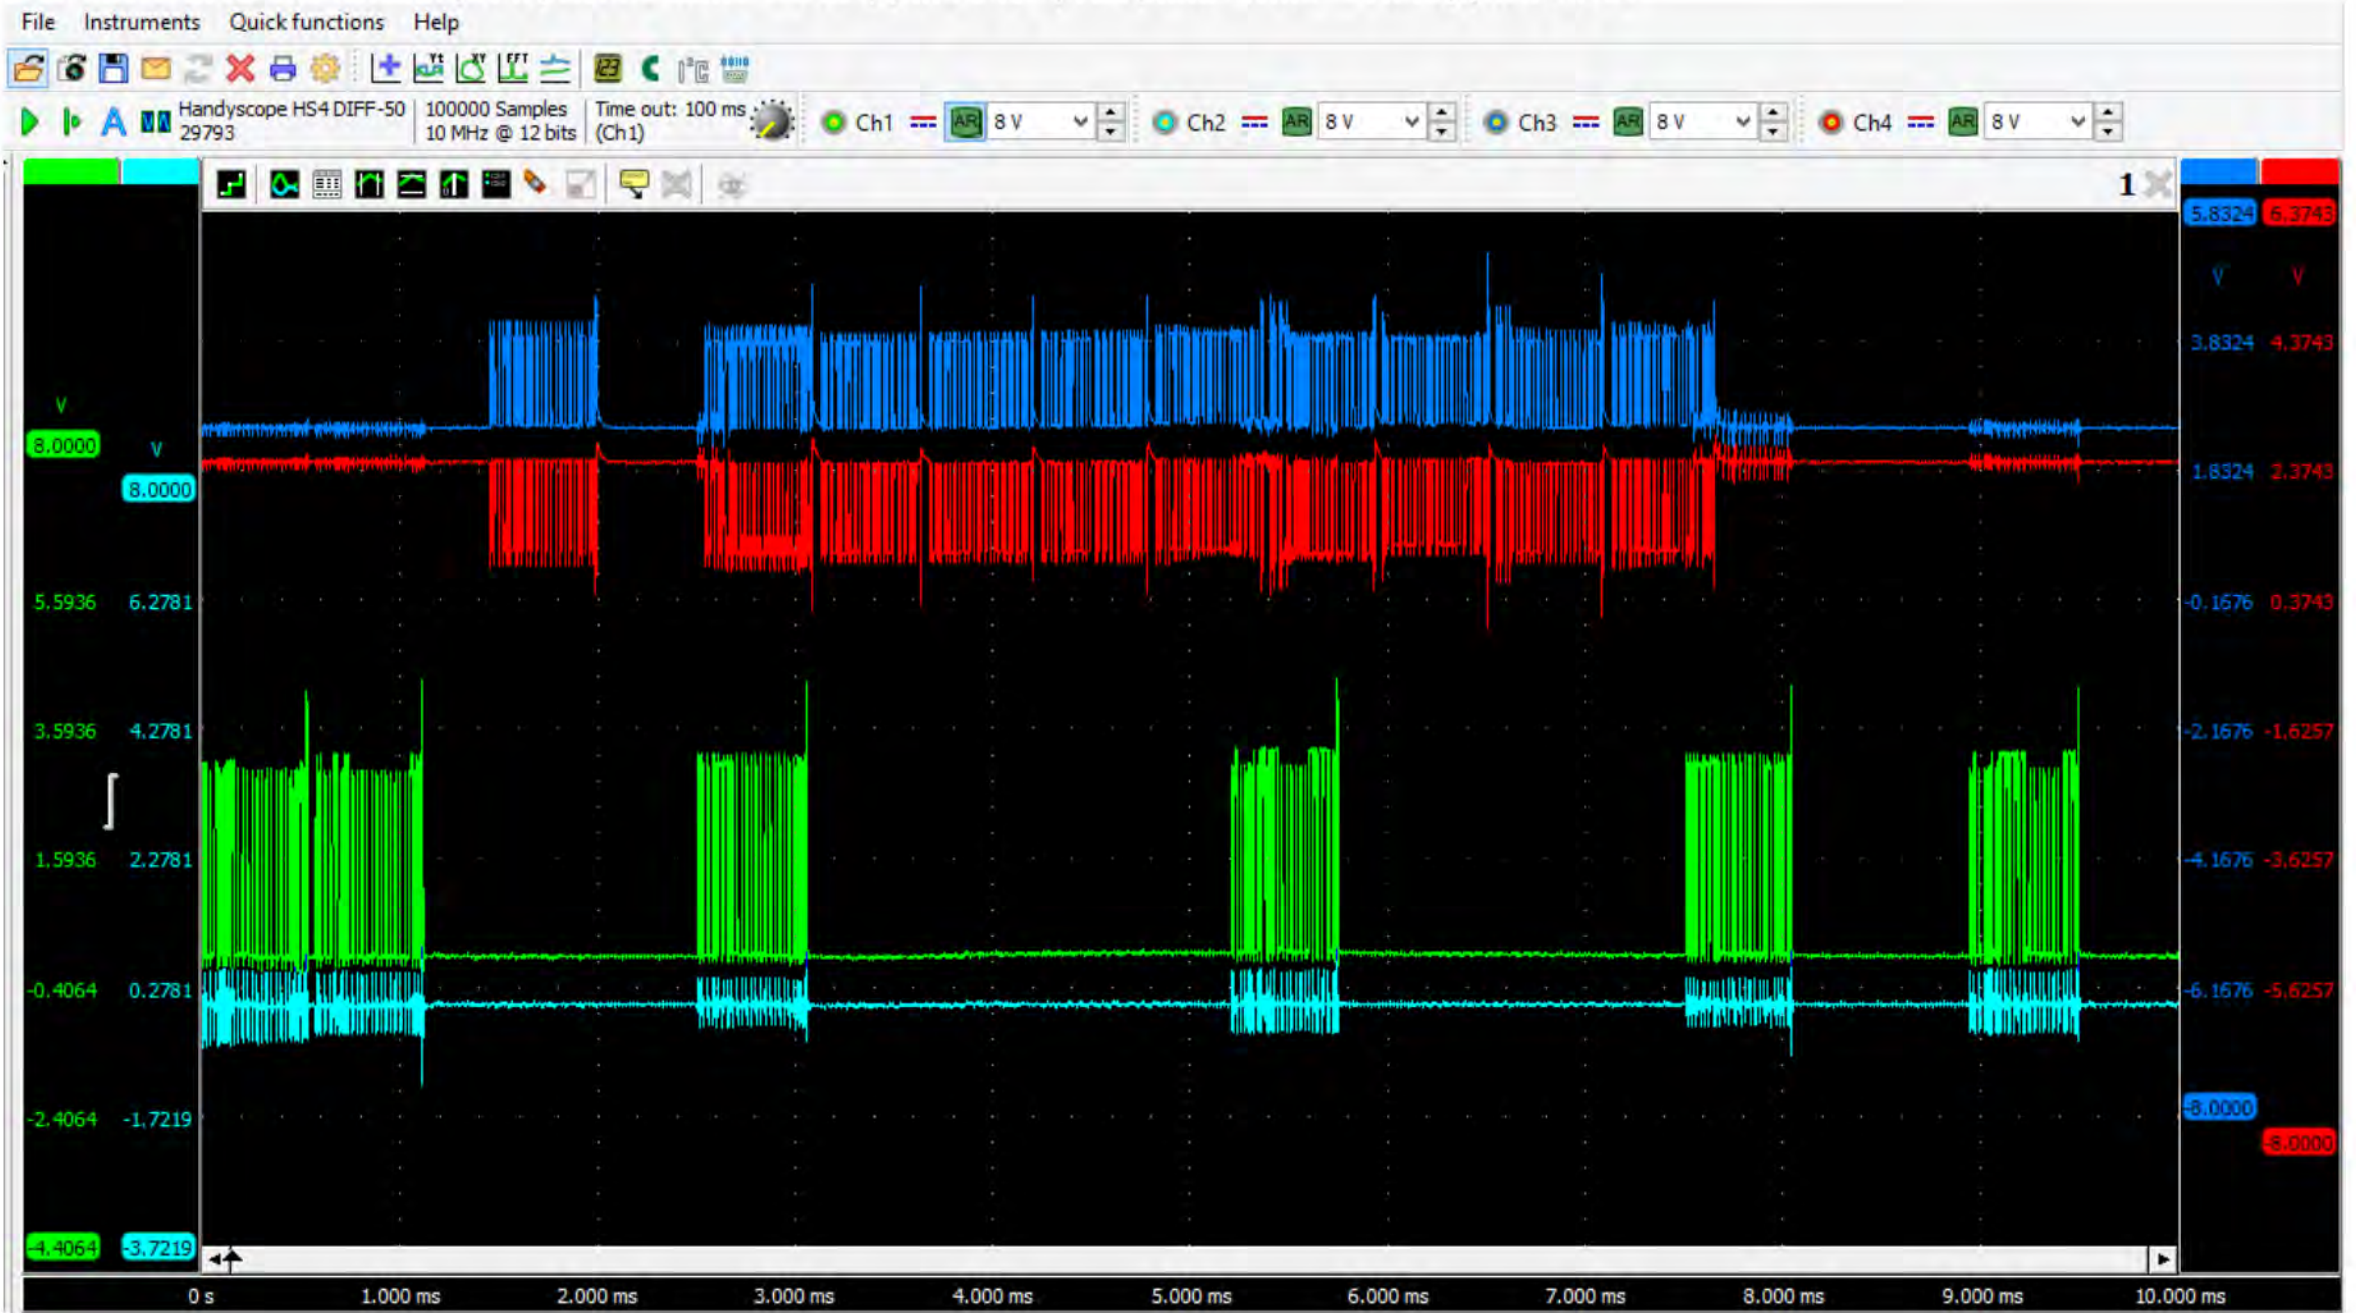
File Instruments Quick functions Help

Handyscope HS4 DIFF-50 29793
100000 Samples 10 MHz @ 12 bits
Time out: 100 ms (Ch1)
Ch1 AR 8 V
Ch2 AR 8 V
Ch3 AR 8 V
Ch4 AR 8 V

1

V
8.0000
V
8.0000
5.5936 6.2781
3.5936 4.2781
1.5936 2.2781
-0.4064 0.2781
-2.4064 -1.7219
-4.4064 -3.7219

5.8324 6.3743
V V
3.8324 4.3743
1.8324 2.3743
-0.1676 0.3743
-2.1676 -1.6257
-4.1676 -3.6257
-6.1676 -5.6257
-8.0000
-8.0000

0 s 1.000 ms 2.000 ms 3.000 ms 4.000 ms 5.000 ms 6.000 ms 7.000 ms 8.000 ms 9.000 ms 10.000 ms